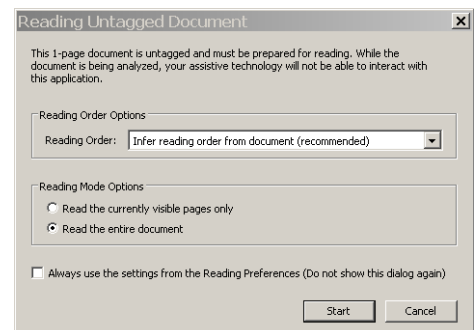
Reading Untagged Document

×

This 1-page document is untagged and must be prepared for reading. While the document is being analyzed, your assistive technology will not be able to interact with this application.

Reading Order Options

Reading Order: Infer reading order from document (recommended)

Reading Mode Options

Read the currently visible pages only

Read the entire document

Always use the settings from the Reading Preferences (Do not show this dialog again)

Start

Cancel